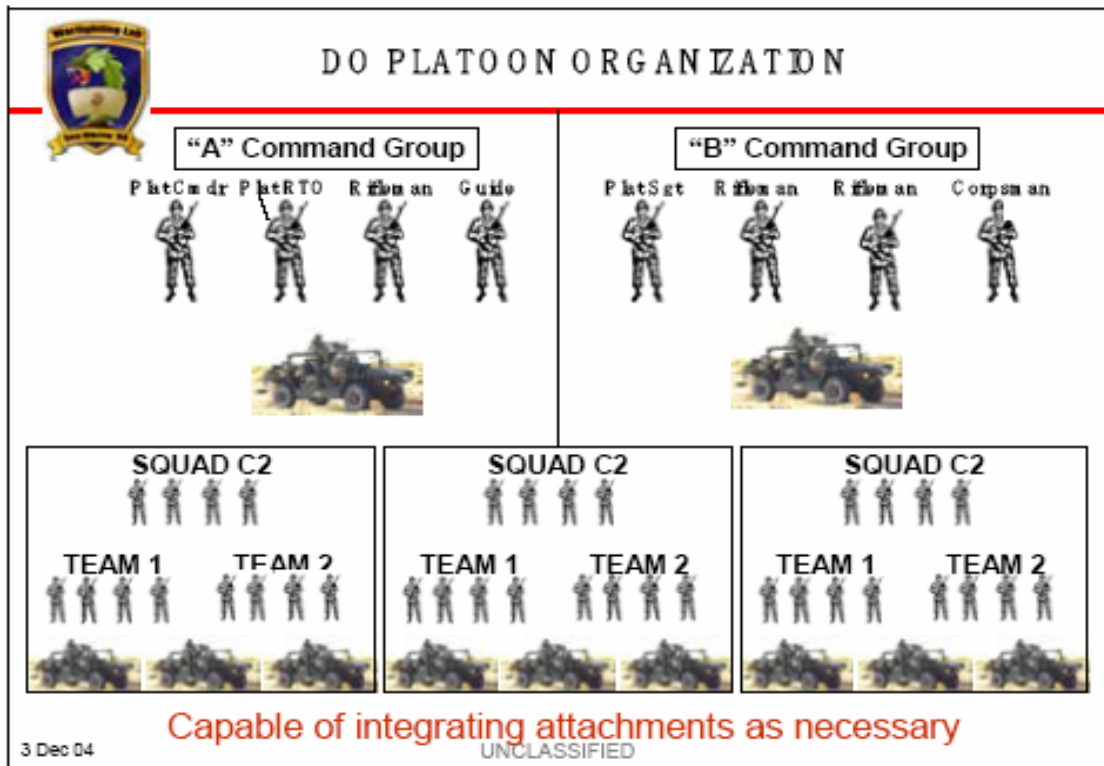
Warfighting Lab

DO PLATOON ORGANIZATION

"A" Command Group

PlatCmdr PlatRTO Rifleman Guide

"B" Command Group

PlatSgt Rifleman Rifleman Corpsman

SQUAD C2

TEAM 1 TEAM 2

SQUAD C2

TEAM 1 TEAM 2

SQUAD C2

TEAM 1 TEAM 2

Capable of integrating attachments as necessary

3 Dec 04

UNCLASSIFIED